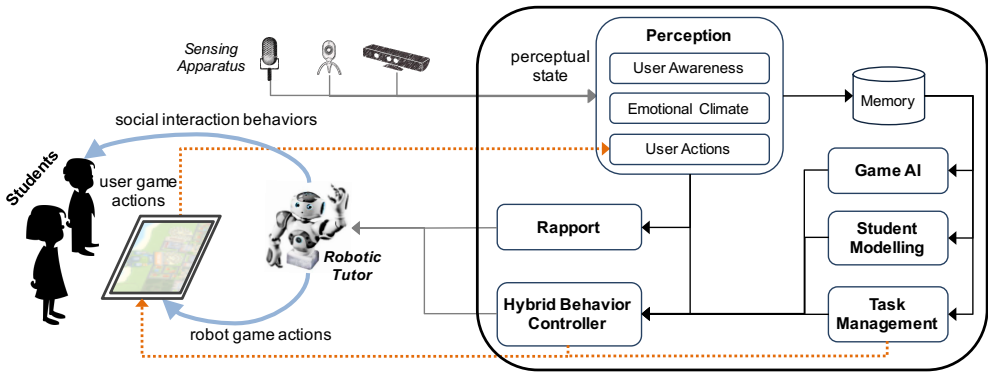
Sensing Apparatus

perceptual state

Perception

User Awareness

Emotional Climate

User Actions

Memory

social interaction behaviors

Students

user game actions

Game AI

Rapport

Student Modelling

Robotic Tutor

Hybrid Behavior Controller

Task Management

robot game actions